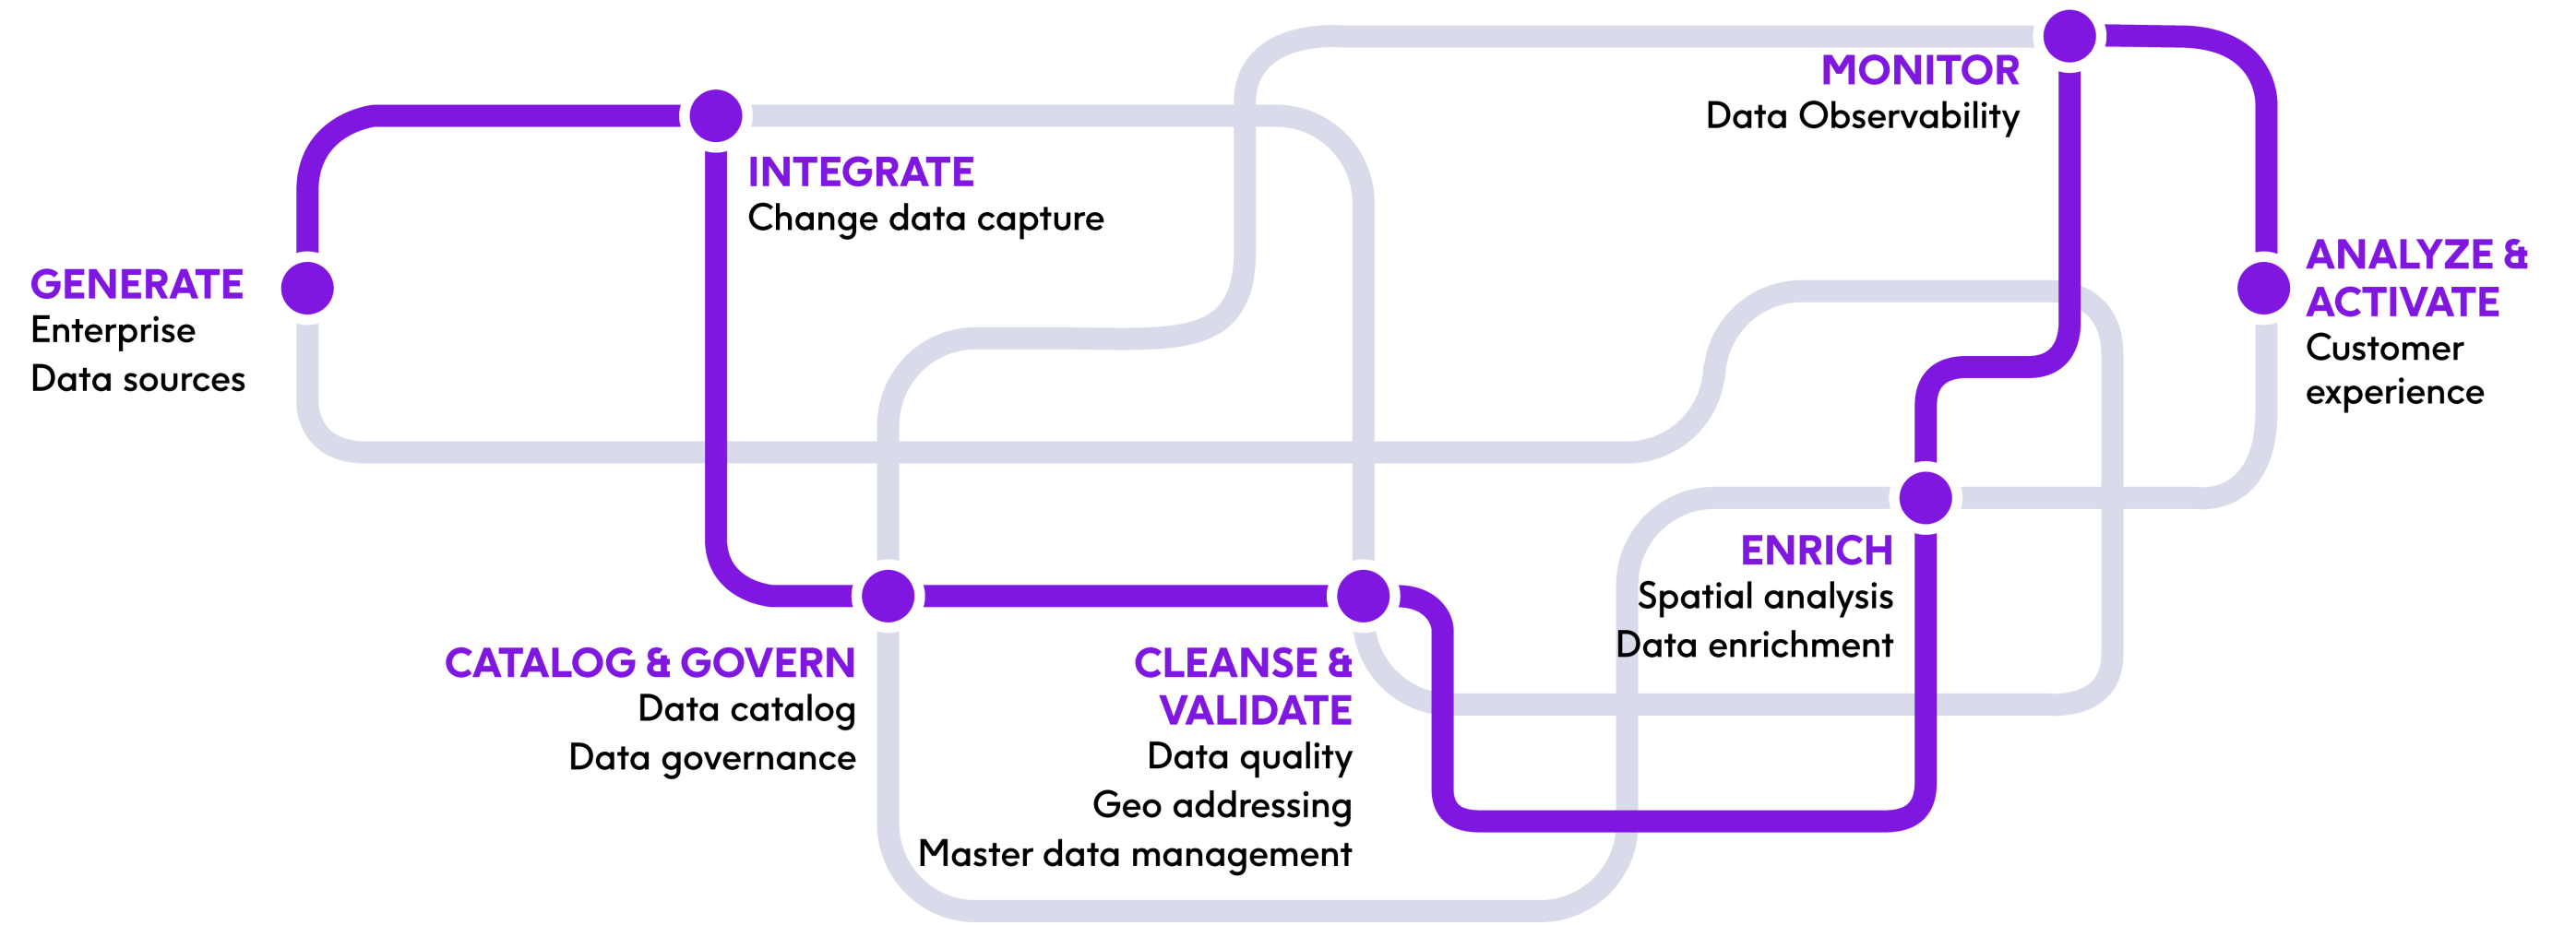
GENERATE
Enterprise
Data sources

INTEGRATE
Change data capture

CATALOG & GOVERN
Data catalog
Data governance

CLEANSE & VALIDATE
Data quality
Geo addressing
Master data management

ENRICH
Spatial analysis
Data enrichment

MONITOR
Data Observability

ANALYZE & ACTIVATE
Customer experience